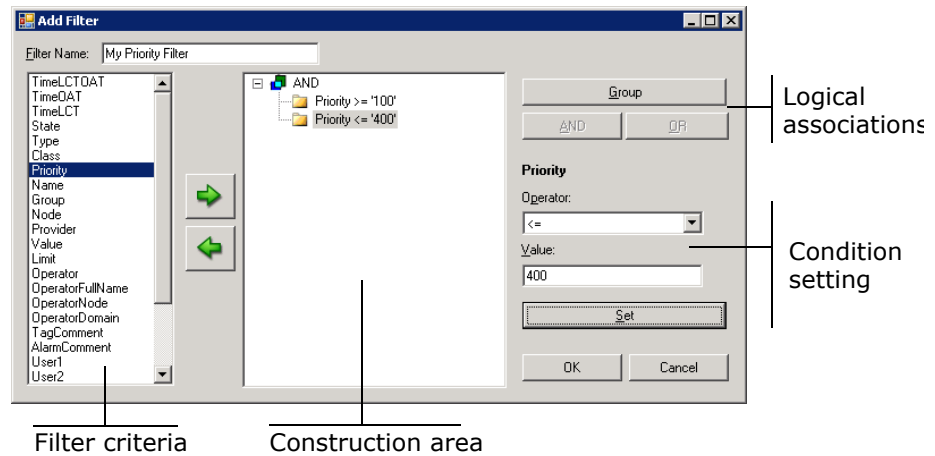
Add Filter

Filter Name: My Priority Filter

TimeLCTOAT
TimeOAT
TimeLCT
State
Type
Class
Priority
Name
Group
Node
Provider
Value
Limit
Operator
OperatorFullName
OperatorNode
OperatorDomain
TagComment
AlarmComment
User1
User2

AND
Priority >= '100'
Priority <= '400'

Group
AND
OR

Priority
Operator:
<=
Value:
400
Set

OK
Cancel

Logical associations

Condition setting

Filter criteria

Construction area